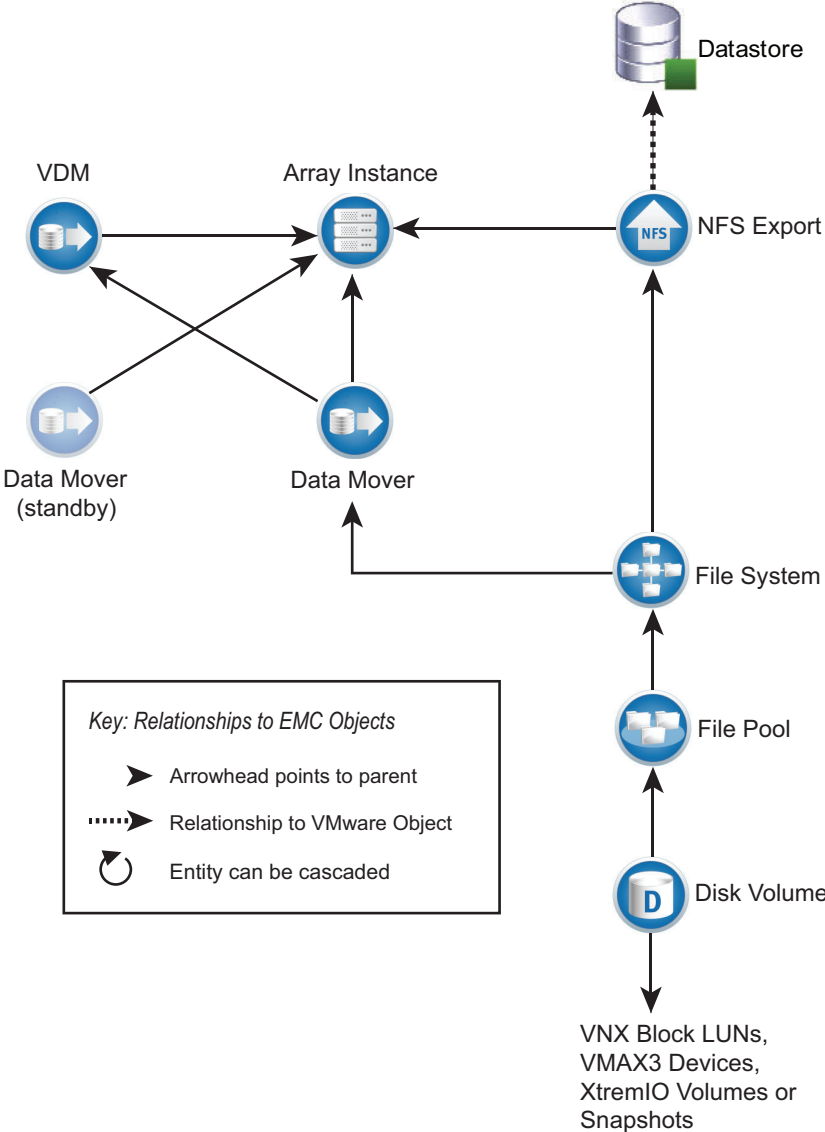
Datastore

VDM

Array Instance

NFS Export

NFS

Data Mover (standby)

Data Mover

File System

Key: Relationships to EMC Objects

Arrowhead points to parent

Relationship to VMware Object

Entity can be cascaded

File Pool

D

Disk Volume

VNX Block LUNs, VMAX3 Devices, XtremIO Volumes or Snapshots